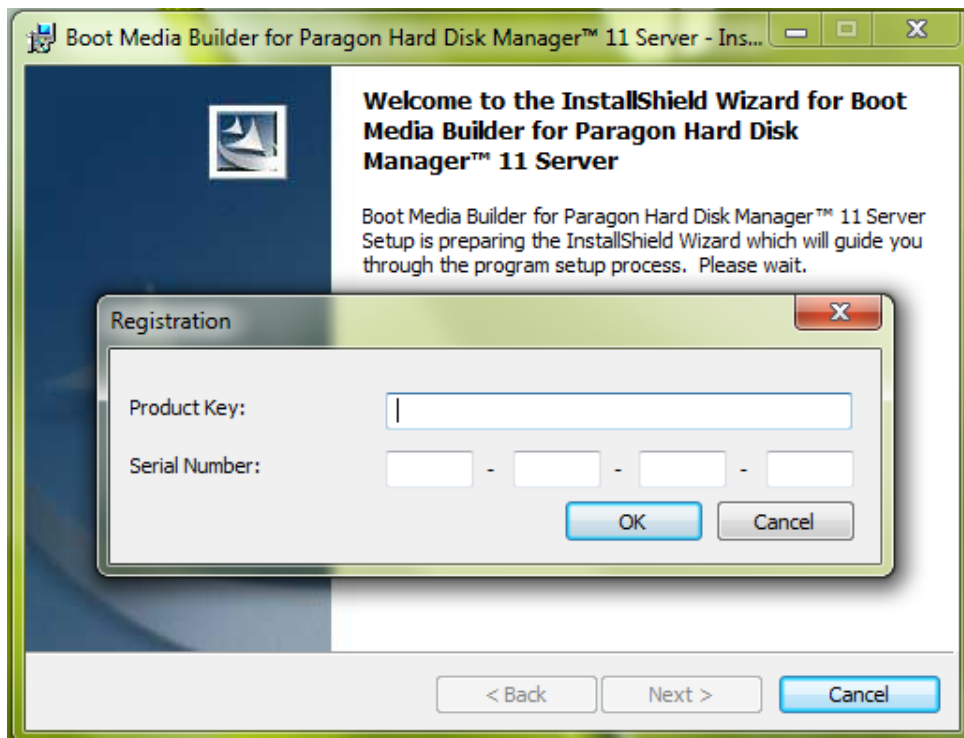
Boot Media Builder for Paragon Hard Disk Manager™ 11 Server - Ins...

Welcome to the InstallShield Wizard for Boot Media Builder for Paragon Hard Disk Manager™ 11 Server

Boot Media Builder for Paragon Hard Disk Manager™ 11 Server Setup is preparing the InstallShield Wizard which will guide you through the program setup process. Please wait.

Registration

Product Key:

Serial Number: - - -

OK

Cancel

< Back

Next >

Cancel